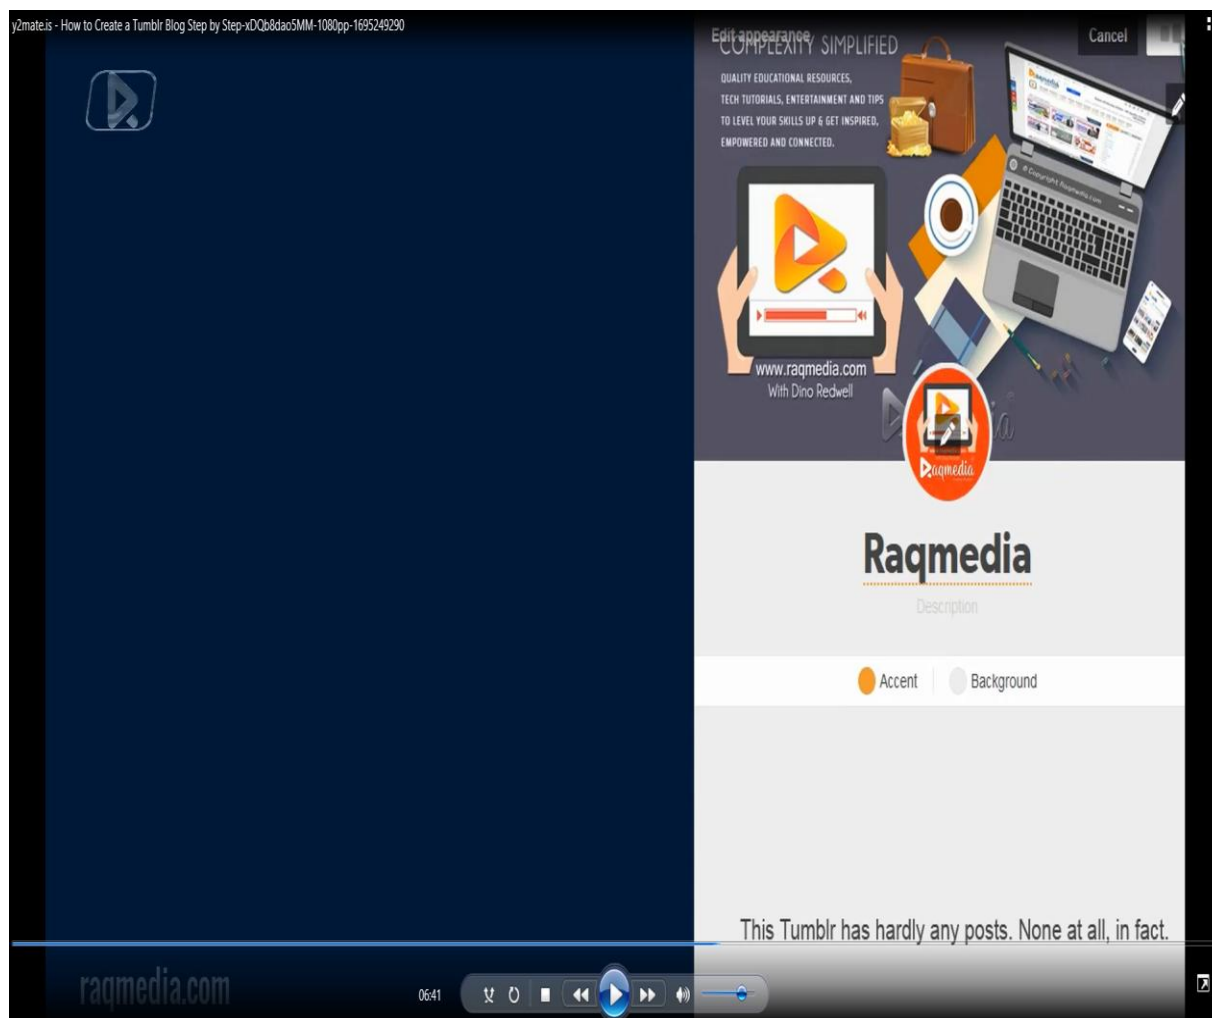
y2mate.is - How to Create a Tumblr Blog Step by Step-xDQb8dao5MM-1080pp-1695249290

Edit appearance

Cancel

COMPLEXITY SIMPLIFIED

QUALITY EDUCATIONAL RESOURCES, TECH TUTORIALS, ENTERTAINMENT AND TIPS TO LEVEL YOUR SKILLS UP & GET INSPIRED, EMPOWERED AND CONNECTED.

www.raqmedia.com
With Dino Redwell

Raqmedia

Raqmedia

Description

Accent

Background

This Tumblr has hardly any posts. None at all, in fact.

raqmedia.com

06:41